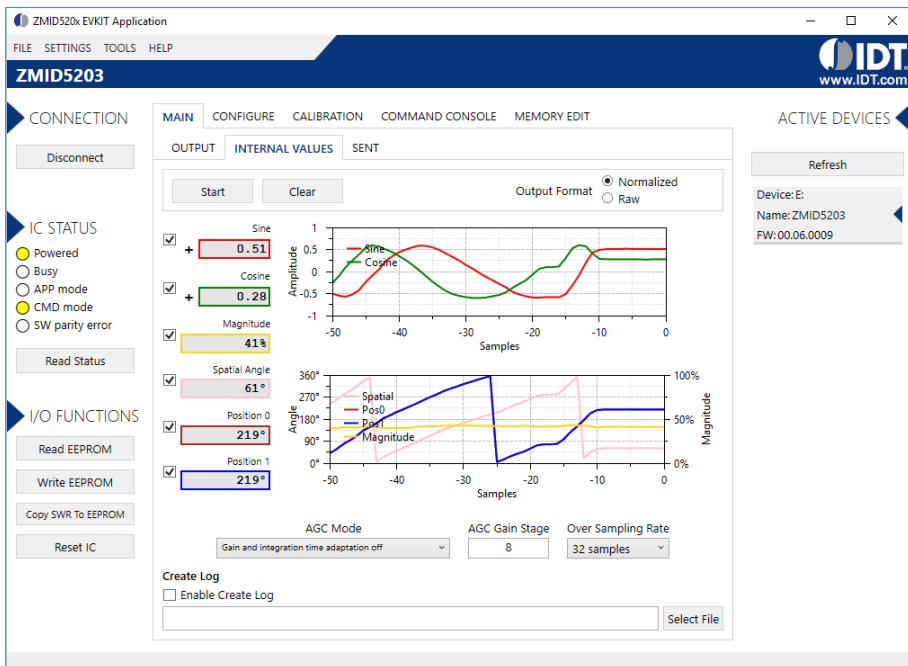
ZMID520x EVKIT Application

FILE SETTINGS TOOLS HELP

ZMID5203

IDT
www.IDT.com

CONNECTION

Disconnect

IC STATUS

Powered
Busy
APP mode
CMD mode
SW parity error

Read Status

I/O FUNCTIONS

Read EEPROM
Write EEPROM
Copy SWR To EEPROM
Reset IC

MAIN CONFIGURE CALIBRATION COMMAND CONSOLE MEMORY EDIT

OUTPUT INTERNAL VALUES SENT

Start Clear

Output Format
Normalized
Raw

Sine
+ 0.51

Cosine
+ 0.28

Magnitude
41%

Spatial Angle
61°

Position 0
219°

Position 1
219°

Sine
Cosine
Amplitude
1
0.5
0
-0.5
-1
-50 -40 -30 -20 -10 0
Samples

Spatial
Pos0
Pos1
Magnitude
Angle
360°
270°
180°
90°
0°
100%
50%
0%
Magnitude
-50 -40 -30 -20 -10 0
Samples

AGC Mode
Gain and integration time adaptation off

AGC Gain Stage
8

Over Sampling Rate
32 samples

Create Log
Enable Create Log

Select File

ACTIVE DEVICES

Refresh

Device: E:
Name: ZMID5203
FW: 00.06.0009